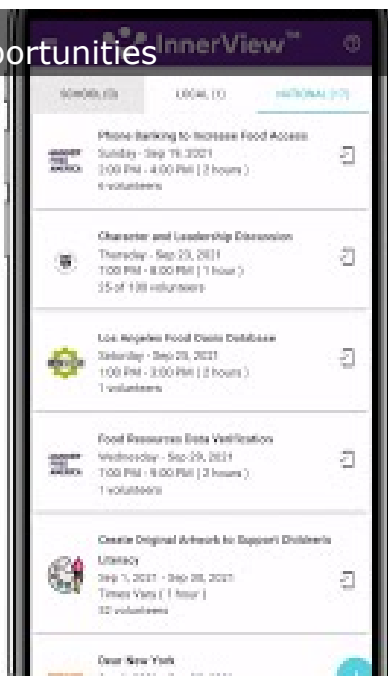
portunities

InnerView™

SCHOOL (3) LOCAL (1) NATIONAL (17)

Phone Banking to Increase Food Access
Sunday - Sep 19, 2021
3:00 PM - 4:00 PM ( 2 hours )
6 volunteers

Character and Leadership Discussion
Thursday - Sep 23, 2021
7:00 PM - 8:00 PM ( 1 hour )
25 of 100 volunteers

Los Angeles Food Oasis Database
Saturday - Sep 25, 2021
1:00 PM - 3:00 PM ( 2 hours )
1 volunteers

Food Resources Data Verification
Wednesday - Sep 29, 2021
7:00 PM - 9:00 PM ( 2 hours )
1 volunteers

Create Original Artwork to Support Children's Literacy
Sep 1, 2021 - Sep 30, 2021
Times Vary ( 1 hour )
32 volunteers

Dear New York
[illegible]